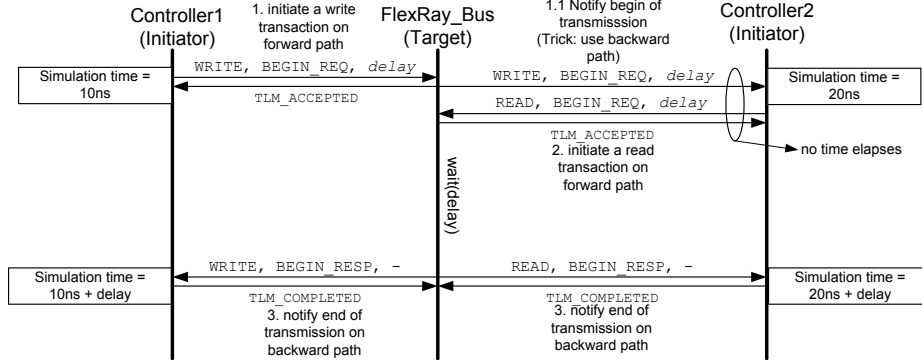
Controller1 (Initiator)

1. initiate a write transaction on forward path

FlexRay_Bus (Target)

1.1 Notify begin of transmisssion (Trick: use backward path)

Controller2 (Initiator)

Simulation time = 10ns

WRITE, BEGIN_REQ, *delay*

TLM_ACCEPTED

WRITE, BEGIN_REQ, *delay*

READ, BEGIN_REQ, *delay*

Simulation time = 20ns

TLM_ACCEPTED

2. initiate a read transaction on forward path

no time elapses

wait(delay)

Simulation time = 10ns + delay

WRITE, BEGIN_RESP, -

READ, BEGIN_RESP, -

Simulation time = 20ns + delay

TLM_COMPLETED

3. notify end of transmission on backward path

TLM_COMPLETED

3. notify end of transmission on backward path